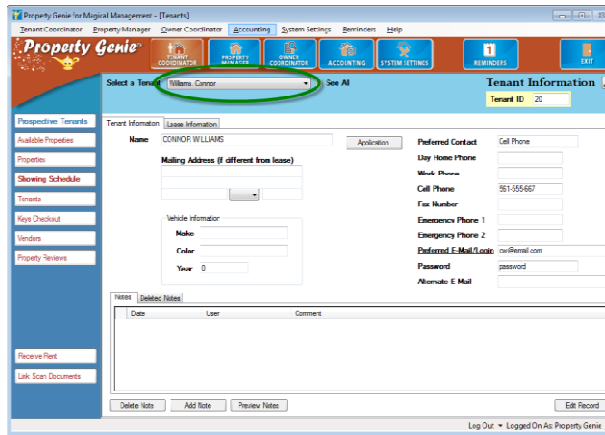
Property Genie for Magical Management - [Tenants]

Tenant Coordinator Property Manager Owner Coordinator Accounting System Settings Reminders Help

Property Genie

TENANT COORDINATOR PROPERTY MANAGER OWNER COORDINATOR ACCOUNTING SYSTEM SETTINGS REMINDERS EXIT

Select a Tenant Williams, Connor See All

Tenant Information
Tenant ID 20

Prospective Tenants
Available Properties
Properties
Showing Schedule
Tenants
Keys Checkout
Vendors
Property Reviews

Receive Rent
Link Scan Documents

Tenant Information Lease Information

Name CONNOR WILLIAMS
Application

Mailing Address (if different from lease)

Vehicle Information
Make
Color
Year 0

Preferred Contact Cell Phone
Day Home Phone
Work Phone
Cell Phone 561-355-667
Fax Number
Emergency Phone 1
Emergency Phone 2
Preferred E-Mail/Login cw@email.com
Password password
Alternate E Mail

Notes Deleted Notes

Date User Comment

Delete Note Add Note Preview Notes Edit Record

Log Out ▾ Logged On As Property Genie